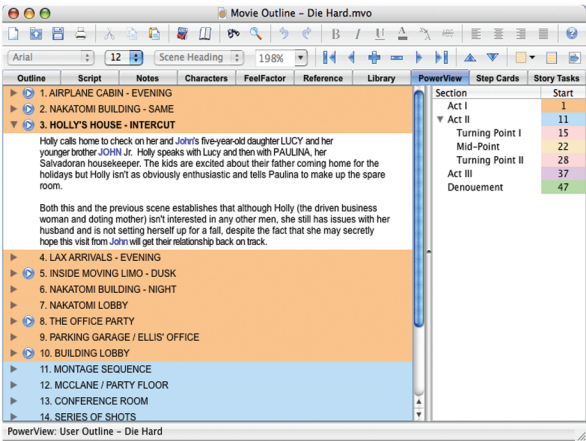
Movie Outline – Die Hard.mvo

Arial
12
Scene Heading
198%

Outline | Script | Notes | Characters | FeelFactor | Reference | Library | PowerView | Step Cards | Story Tasks

1. AIRPLANE CABIN - EVENING
2. NAKATOMI BUILDING - SAME
3. HOLLY'S HOUSE - INTERCUT

Holly calls home to check on her and John's five-year-old daughter LUCY and her younger brother JOHN Jr. Holly speaks with Lucy and then with PAULINA, her Salvadoran housekeeper. The kids are excited about their father coming home for the holidays but Holly isn't as obviously enthusiastic and tells Paulina to make up the spare room.

Both this and the previous scene establishes that although Holly (the driven business woman and doting mother) isn't interested in any other men, she still has issues with her husband and is not setting herself up for a fall, despite the fact that she may secretly hope this visit from John will get their relationship back on track.

4. LAX ARRIVALS - EVENING
5. INSIDE MOVING LIMO - DUSK
6. NAKATOMI BUILDING - NIGHT
7. NAKATOMI LOBBY
8. THE OFFICE PARTY
9. PARKING GARAGE / ELLIS' OFFICE
10. BUILDING LOBBY
11. MONTAGE SEQUENCE
12. MCCLANE / PARTY FLOOR
13. CONFERENCE ROOM
14. SERIES OF SHOTS

| Section | Start |
|---|---|
| Act I | 1 |
| Act II | 11 |
| Turning Point I | 15 |
| Mid-Point | 22 |
| Turning Point II | 28 |
| Act III | 37 |
| Denouement | 47 |

PowerView: User Outline – Die Hard